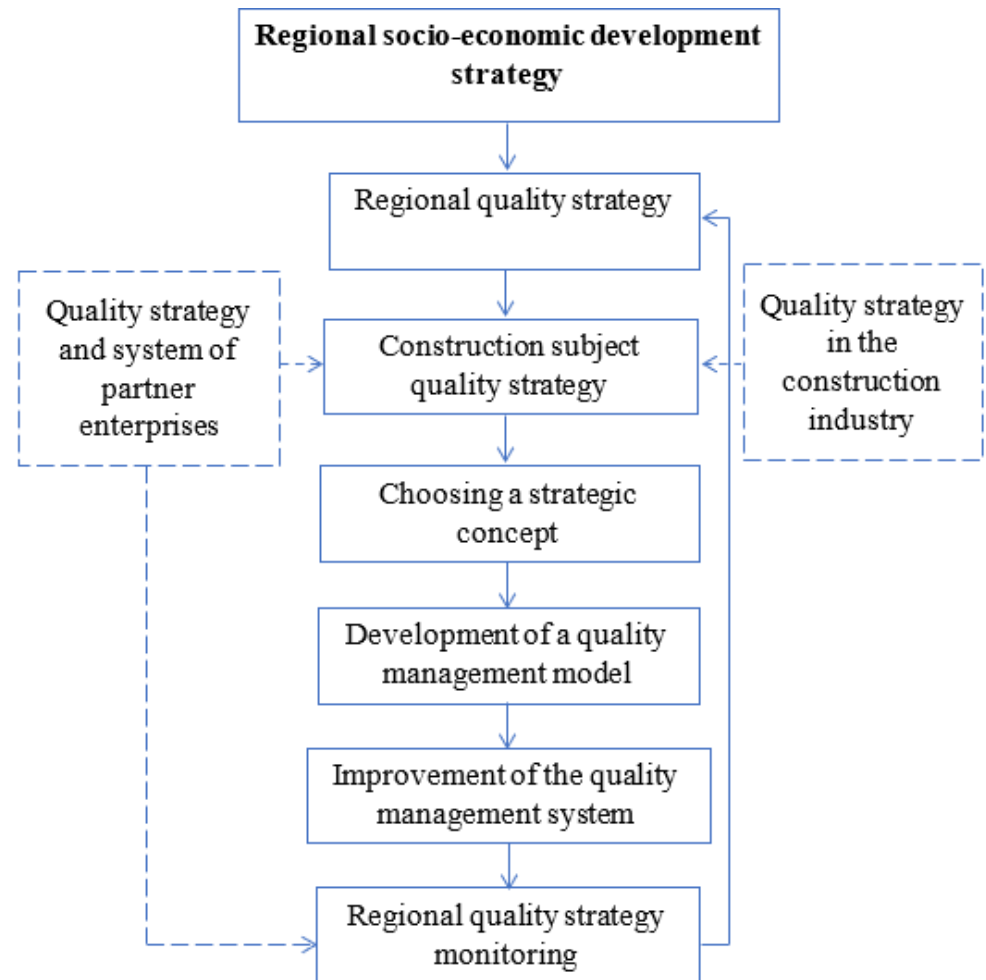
Regional socio-economic development strategy

Regional quality strategy

Quality strategy and system of partner enterprises

Construction subject quality strategy

Quality strategy in the construction industry

Choosing a strategic concept

Development of a quality management model

Improvement of the quality management system

Regional quality strategy monitoring